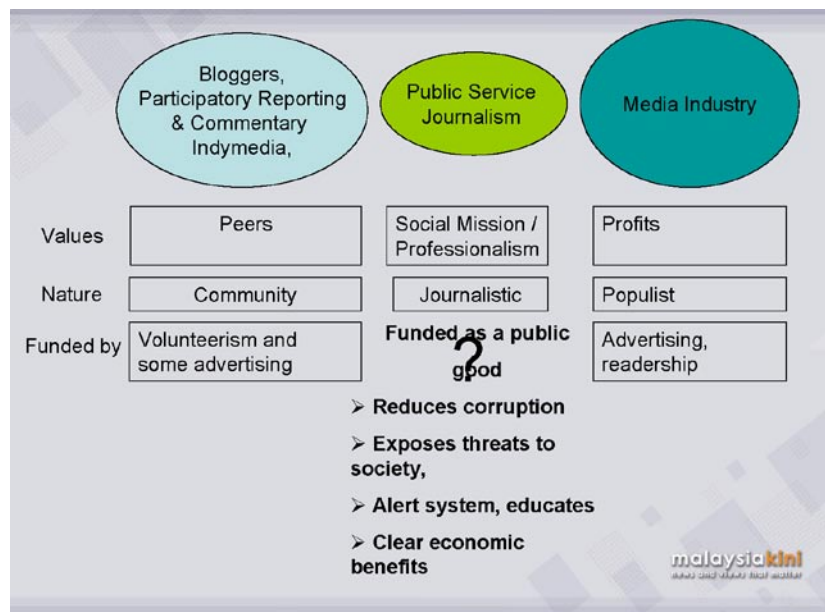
Bloggers, Participatory Reporting & Commentary Indymedia,

Public Service Journalism

Media Industry

| | | | |
|---|---|---|---|
| Values | Peers | Social Mission / Professionalism | Profits |
| Nature | Community | Journalistic | Populist |
| Funded by | Volunteerism and some advertising | Funded as a public good ? | Advertising, readership |

➢ Reduces corruption

➢ Exposes threats to society,

➢ Alert system, educates

➢ Clear economic benefits

malaysiakini
news and views that matter